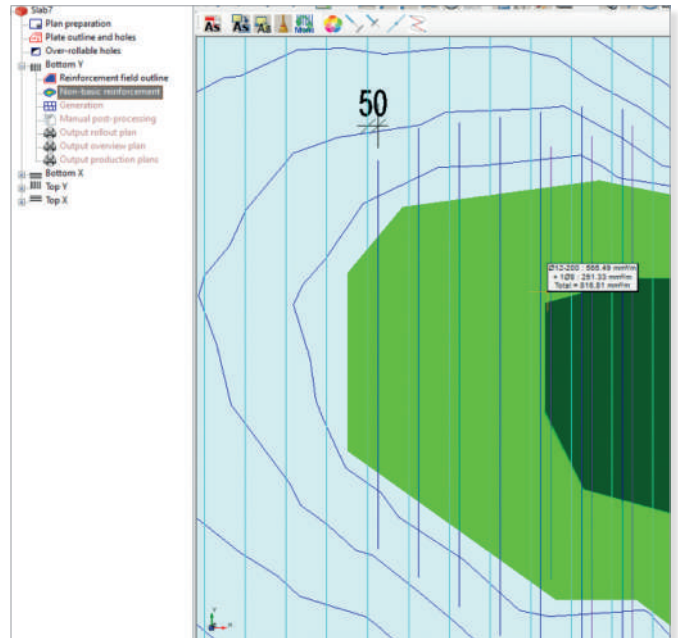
Slab7
Plan preparation
Plate outline and holes
Over-rollable holes
Bottom Y
Reinforcement field outline
Non-basic reinforcement
Generation
Manual post-processing
Output rollout plan
Output overview plan
Output production plans
Bottom X
Top Y
Top X

As
As
As
Mode

50

Ø12-200 : 565.49 mm²/m
+ 1Ø8 : 251.33 mm²/m
Total = 816.81 mm²/m